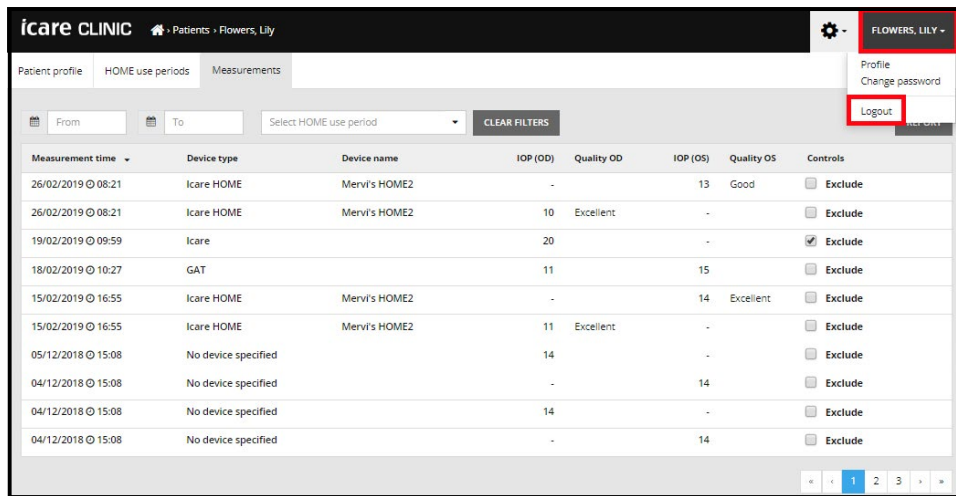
icare CLINIC › Patients › Flowers, Lily

FLOWERS, LILY ▾

Profile
Change password
Logout

Patient profile | HOME use periods | Measurements

From | To | Select HOME use period | CLEAR FILTERS | REPORT

| Measurement time ▾ | Device type | Device name | IOP (OD) | Quality OD | IOP (OS) | Quality OS | Controls |
|---|---|---|---|---|---|---|---|
| 26/02/2019 08:21 | Icare HOME | Mervi's HOME2 | - | | 13 | Good | Exclude |
| 26/02/2019 08:21 | Icare HOME | Mervi's HOME2 | 10 | Excellent | - | | Exclude |
| 19/02/2019 09:59 | Icare | | 20 | | - | | Exclude |
| 18/02/2019 10:27 | GAT | | 11 | | 15 | | Exclude |
| 15/02/2019 16:55 | Icare HOME | Mervi's HOME2 | - | | 14 | Excellent | Exclude |
| 15/02/2019 16:55 | Icare HOME | Mervi's HOME2 | 11 | Excellent | - | | Exclude |
| 05/12/2018 15:08 | No device specified | | 14 | | - | | Exclude |
| 04/12/2018 15:08 | No device specified | | - | | 14 | | Exclude |
| 04/12/2018 15:08 | No device specified | | 14 | | - | | Exclude |
| 04/12/2018 15:08 | No device specified | | - | | 14 | | Exclude |

« ‹ 1 2 3 › »